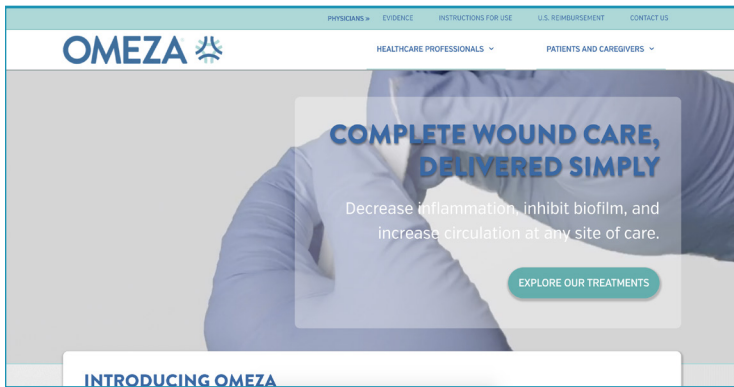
PHYSICIANS » EVIDENCE INSTRUCTIONS FOR USE U.S. REIMBURSEMENT CONTACT US

OMEZA

HEALTHCARE PROFESSIONALS ˅ PATIENTS AND CAREGIVERS ˅

COMPLETE WOUND CARE, DELIVERED SIMPLY

Decrease inflammation, inhibit biofilm, and increase circulation at any site of care.

EXPLORE OUR TREATMENTS

INTRODUCING OMEZA